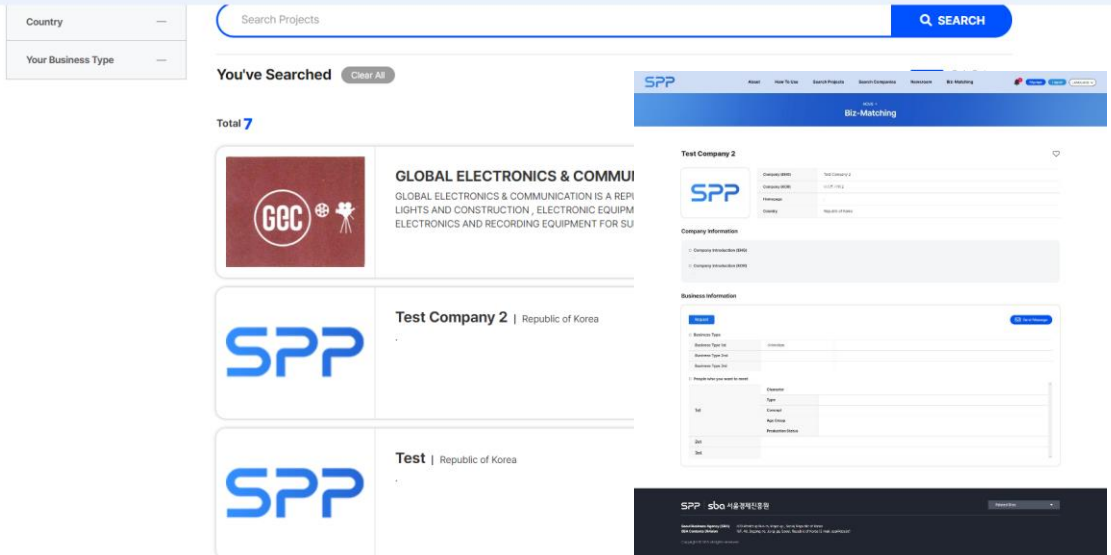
Country —

Your Business Type —

Search Projects

SEARCH

You've Searched Clear All

Total 7

GEC

GLOBAL ELECTRONICS & COMMU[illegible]

GLOBAL ELECTRONICS & COMMUNICATION IS A REPU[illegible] LIGHTS AND CONSTRUCTION , ELECTRONIC EQUIPM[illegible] ELECTRONICS AND RECORDING EQUIPMENT FOR SU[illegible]

SPP

Test Company 2 | Republic of Korea

.

SPP

Test | Republic of Korea

.

SPP About How To Use Search Projects Search Companies Newsroom Biz-Matching

Biz-Matching

Test Company 2

SPP

Company (ENG) Test Company 2

Company (KOR) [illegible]

Homepage

Country Republic of Korea

Company Information

Company Introduction (ENG)

Company Introduction (KOR)

Business Information

Send Message

Business Type

Business Type 1st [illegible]

Business Type 2nd

Business Type 3rd

People who you want to meet

1st

Character

Type

Concept

Age Group

Production Status

2nd

3rd

SPP | sba 서울경제진흥원

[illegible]